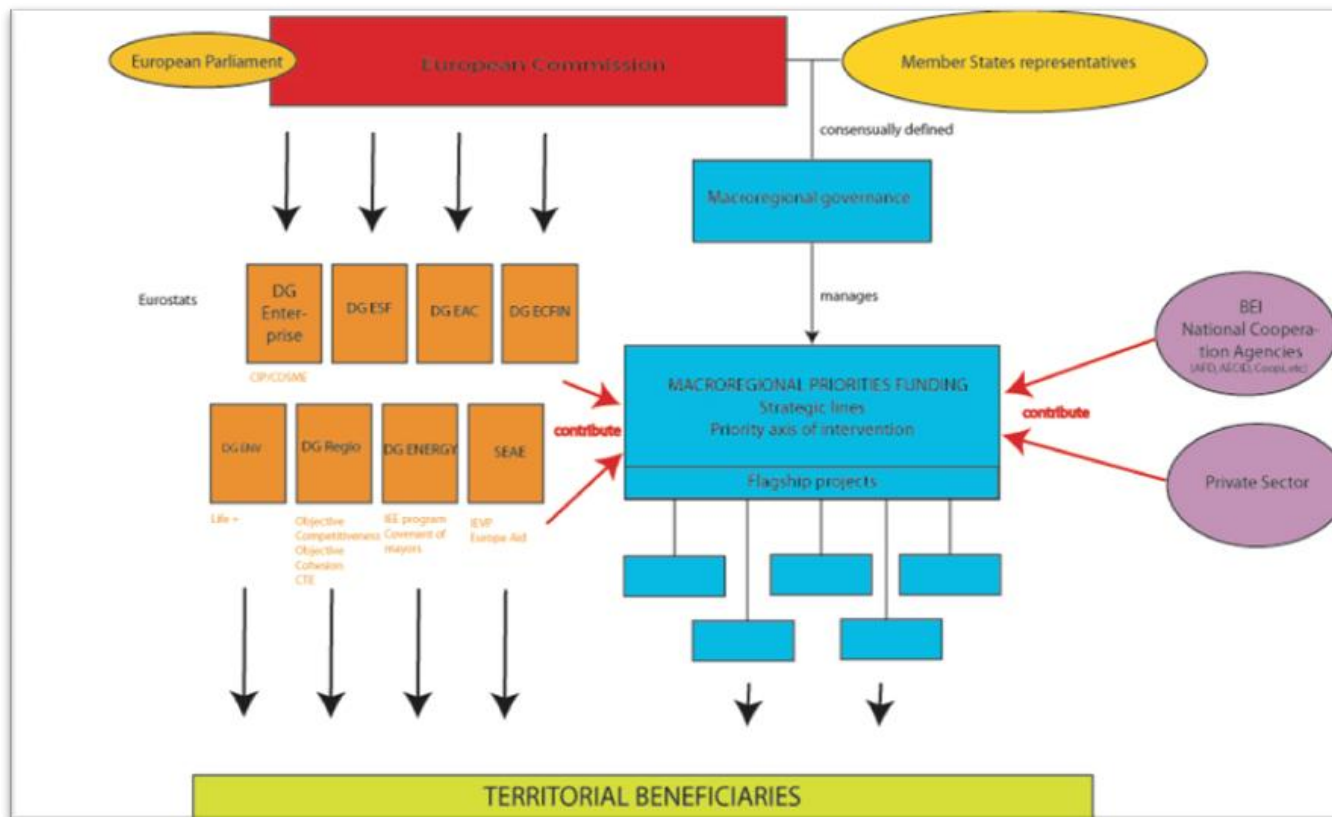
European Parliament

European Commission

Member States representatives

consensually defined

Macroregional governance

manages

Eurostats

DG Enterprise

DG ESF

DG EAC

DG ECFIN

CIP/COSME

BEI
National Cooperation Agencies
(AFD, AECID, Coopi, etc)

MACROREGIONAL PRIORITIES FUNDING
Strategic lines
Priority axis of intervention

Flagship projects

contribute

contribute

DG ENV

DG Regio

DG ENERGY

SEAE

Life +

Objective Competitiveness Objective Cohesion CTE

IEE program Covenant of mayors

IEVP Europe Aid

Private Sector

TERRITORIAL BENEFICIARIES